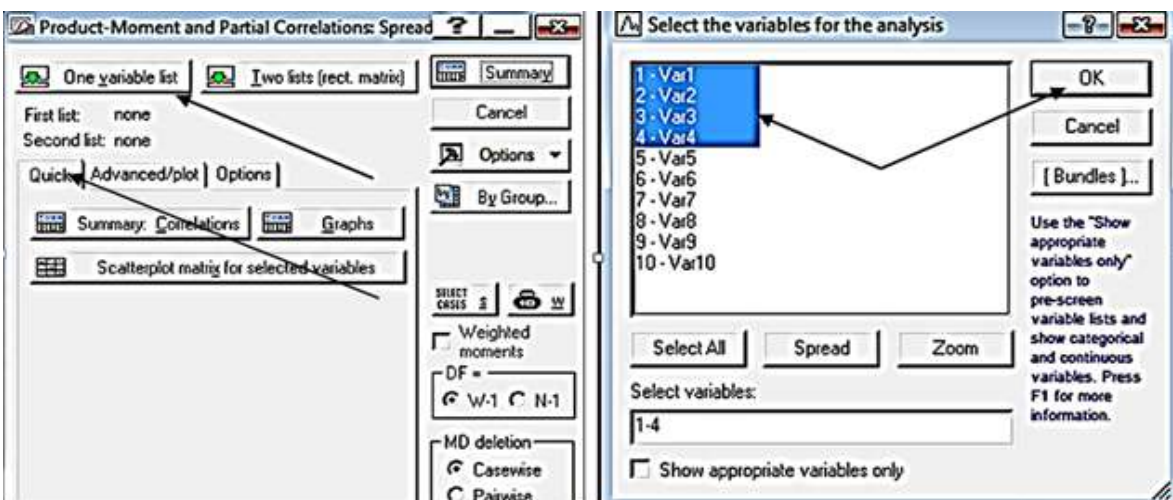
Product-Moment and Partial Correlations: Spread ? _ X

One variable list
Two lists (rect. matrix)
First list: none
Second list: none
Quick
Advanced/plot
Options
Summary: Correlations
Graphs
Scatterplot matrix for selected variables

Summary
Cancel
Options
By Group...
SELECT CASES S
W
Weighted moments
DF =
W-1
N-1
MD deletion
Casewise
Pairwise

Select the variables for the analysis ? X

1 - Var1
2 - Var2
3 - Var3
4 - Var4
5 - Var5
6 - Var6
7 - Var7
8 - Var8
9 - Var9
10 - Var10

OK
Cancel
[ Bundles ]...
Use the "Show appropriate variables only" option to pre-screen variable lists and show categorical and continuous variables. Press F1 for more information.

Select All
Spread
Zoom
Select variables:
1-4
Show appropriate variables only